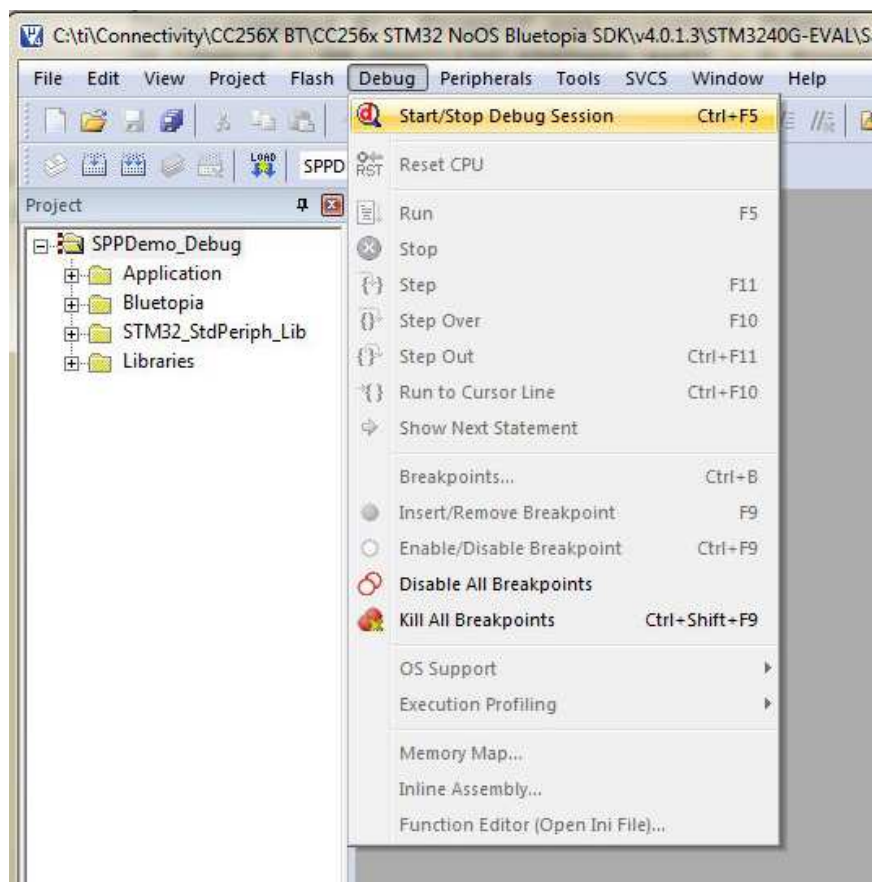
C:\ti\Connectivity\CC256X BT\CC256x STM32 NoOS Bluetopia SDK\v4.0.1.3\STM3240G-EVAL\S

File Edit View Project Flash Debug Peripherals Tools SVCS Window Help

LOAD SPPD

Project

SPPDemo_Debug
Application
Bluetopia
STM32_StdPeriph_Lib
Libraries

Start/Stop Debug Session Ctrl+F5
RST Reset CPU
Run F5
Stop
Step F11
Step Over F10
Step Out Ctrl+F11
Run to Cursor Line Ctrl+F10
Show Next Statement
Breakpoints... Ctrl+B
Insert/Remove Breakpoint F9
Enable/Disable Breakpoint Ctrl+F9
Disable All Breakpoints
Kill All Breakpoints Ctrl+Shift+F9
OS Support
Execution Profiling
Memory Map...
Inline Assembly...
Function Editor (Open Ini File)...